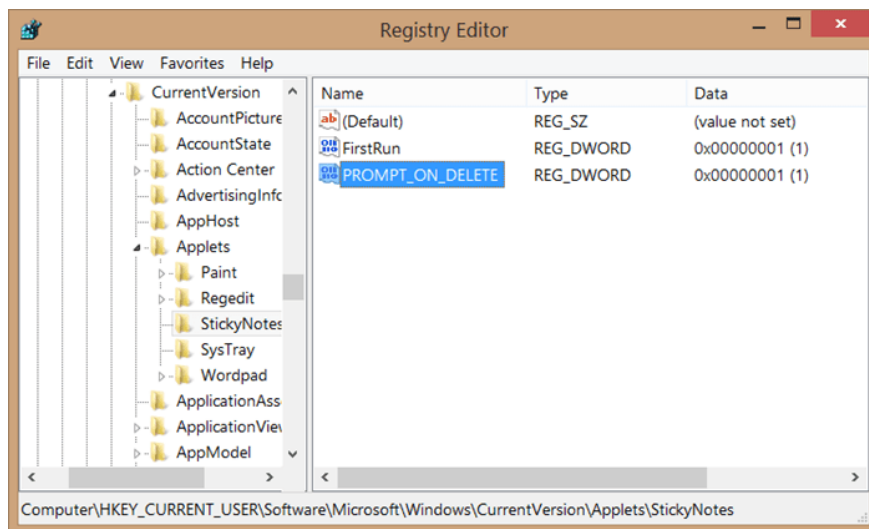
Registry Editor

File Edit View Favorites Help

CurrentVersion
AccountPicture
AccountState
Action Center
AdvertisingInfo
AppHost
Applets
Paint
Regedit
StickyNotes
SysTray
Wordpad
ApplicationAss
ApplicationVie
AppModel

| Name | Type | Data |
|---|---|---|
| (Default) | REG_SZ | (value not set) |
| FirstRun | REG_DWORD | 0x00000001 (1) |
| PROMPT_ON_DELETE | REG_DWORD | 0x00000001 (1) |

Computer\HKEY_CURRENT_USER\Software\Microsoft\Windows\CurrentVersion\Applets\StickyNotes